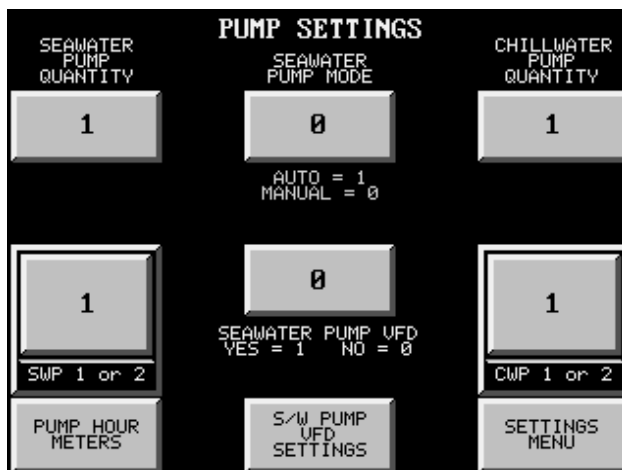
PUMP SETTINGS

SEAWATER PUMP QUANTITY

SEAWATER PUMP MODE

CHILLWATER PUMP QUANTITY

1

0

1

AUTO = 1
MANUAL = 0

1

0

1

SEAWATER PUMP VFD
YES = 1 NO = 0

SWP 1 or 2

CWP 1 or 2

PUMP HOUR METERS

S/W PUMP VFD SETTINGS

SETTINGS MENU